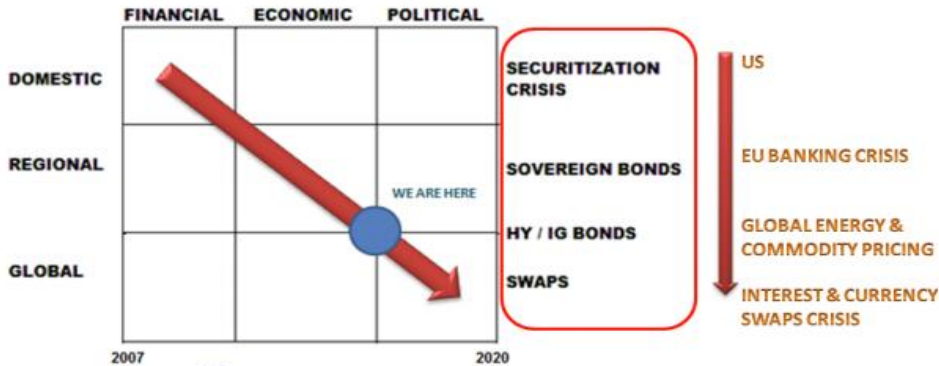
FINANCIAL ECONOMIC POLITICAL

DOMESTIC

REGIONAL

GLOBAL

WE ARE HERE

2007

2020

SECURITIZATION CRISIS

SOVEREIGN BONDS

HY / IG BONDS

SWAPS

US

EU BANKING CRISIS

GLOBAL ENERGY & COMMODITY PRICING

INTEREST & CURRENCY SWAPS CRISIS